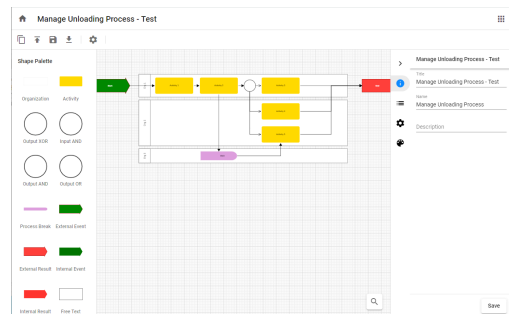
Manage Unloading Process - Test

Shape Palette

Organization
Activity
Output XOR
Input AND
Output AND
Output OR
Process Break
External Event
External Result
Internal Event
Internal Result
Free Text

Manage Unloading Process - Test

Title
Manage Unloading Process - Test

Name
Manage Unloading Process

Description

Save